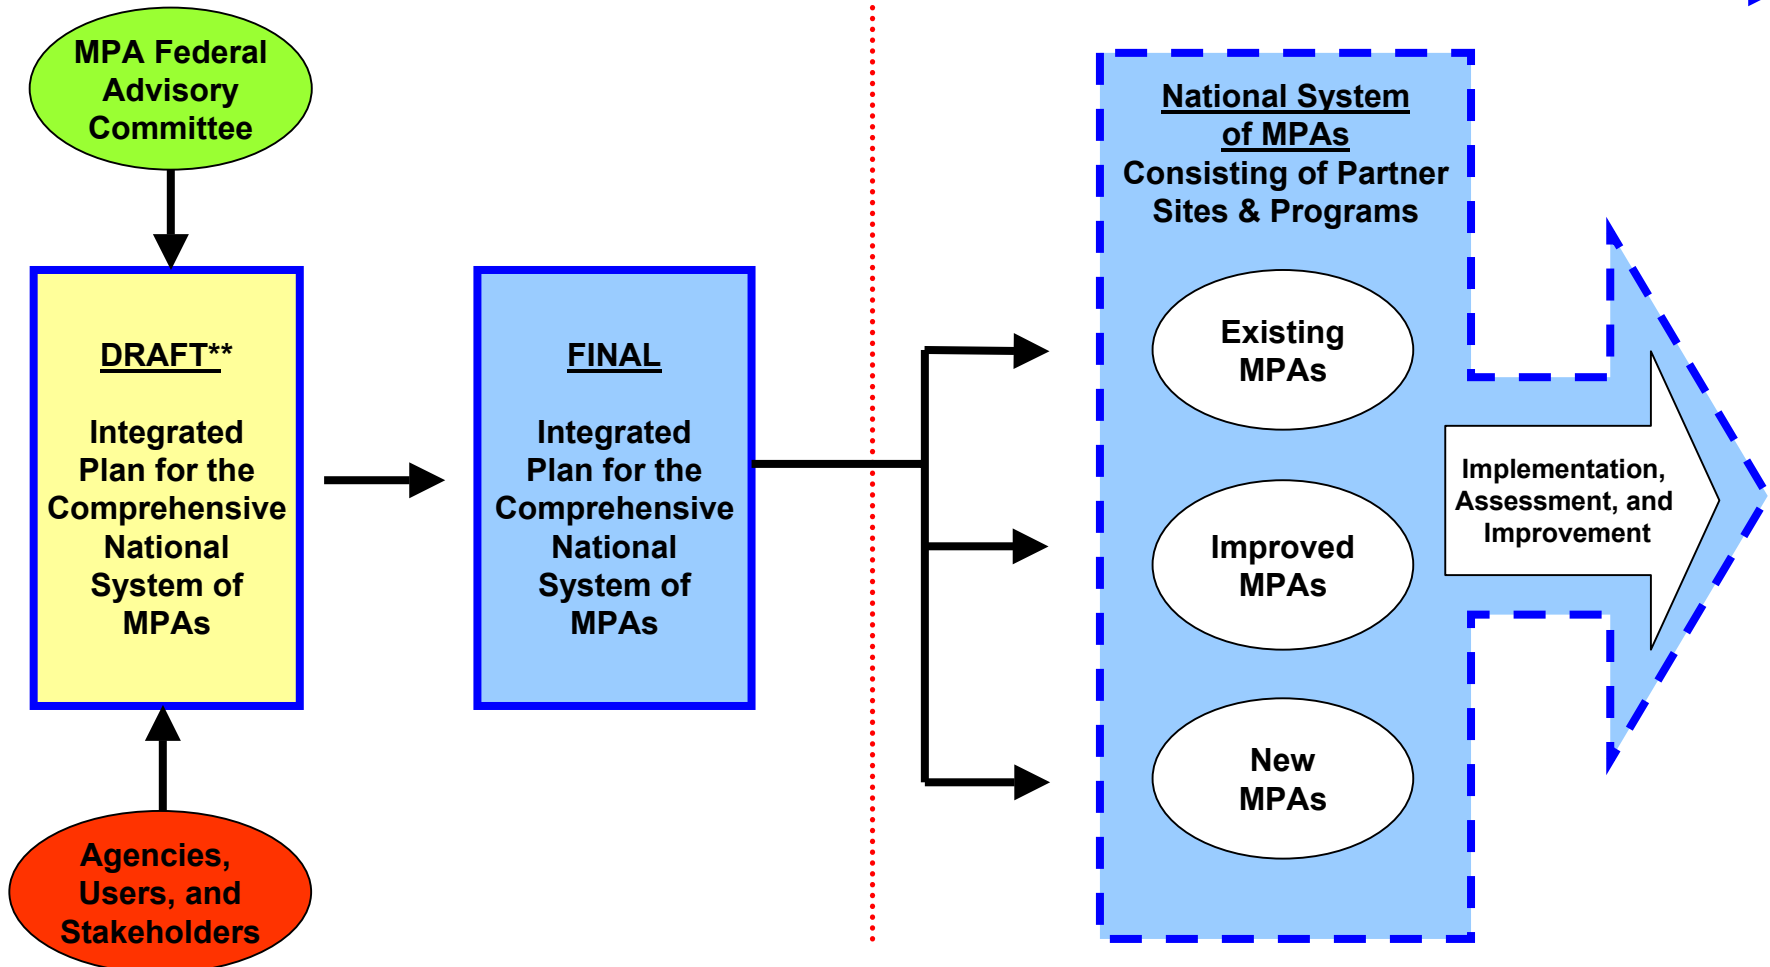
MPA Federal Advisory Committee

DRAFT**

Integrated Plan for the Comprehensive National System of MPAs

Agencies, Users, and Stakeholders

FINAL

Integrated Plan for the Comprehensive National System of MPAs

National System of MPAs
Consisting of Partner Sites & Programs

Existing MPAs

Improved MPAs

New MPAs

Implementation, Assessment, and Improvement